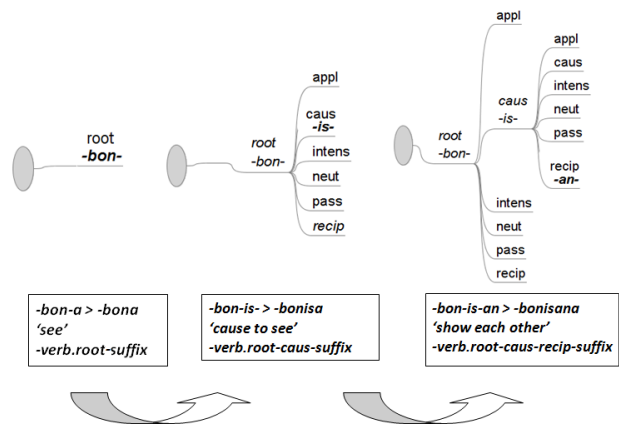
root
-bon-

root
-bon-
appl
caus
-is-
intens
neut
pass
recip

root
-bon-
appl
caus
-is-
appl
caus
intens
neut
pass
recip
-an-
intens
neut
pass
recip

-bon-a > -bona
'see'
-verb.root-suffix

-bon-is- > -bonisa
'cause to see'
-verb.root-caus-suffix

-bon-is-an > -bonisana
'show each other'
-verb.root-caus-recip-suffix